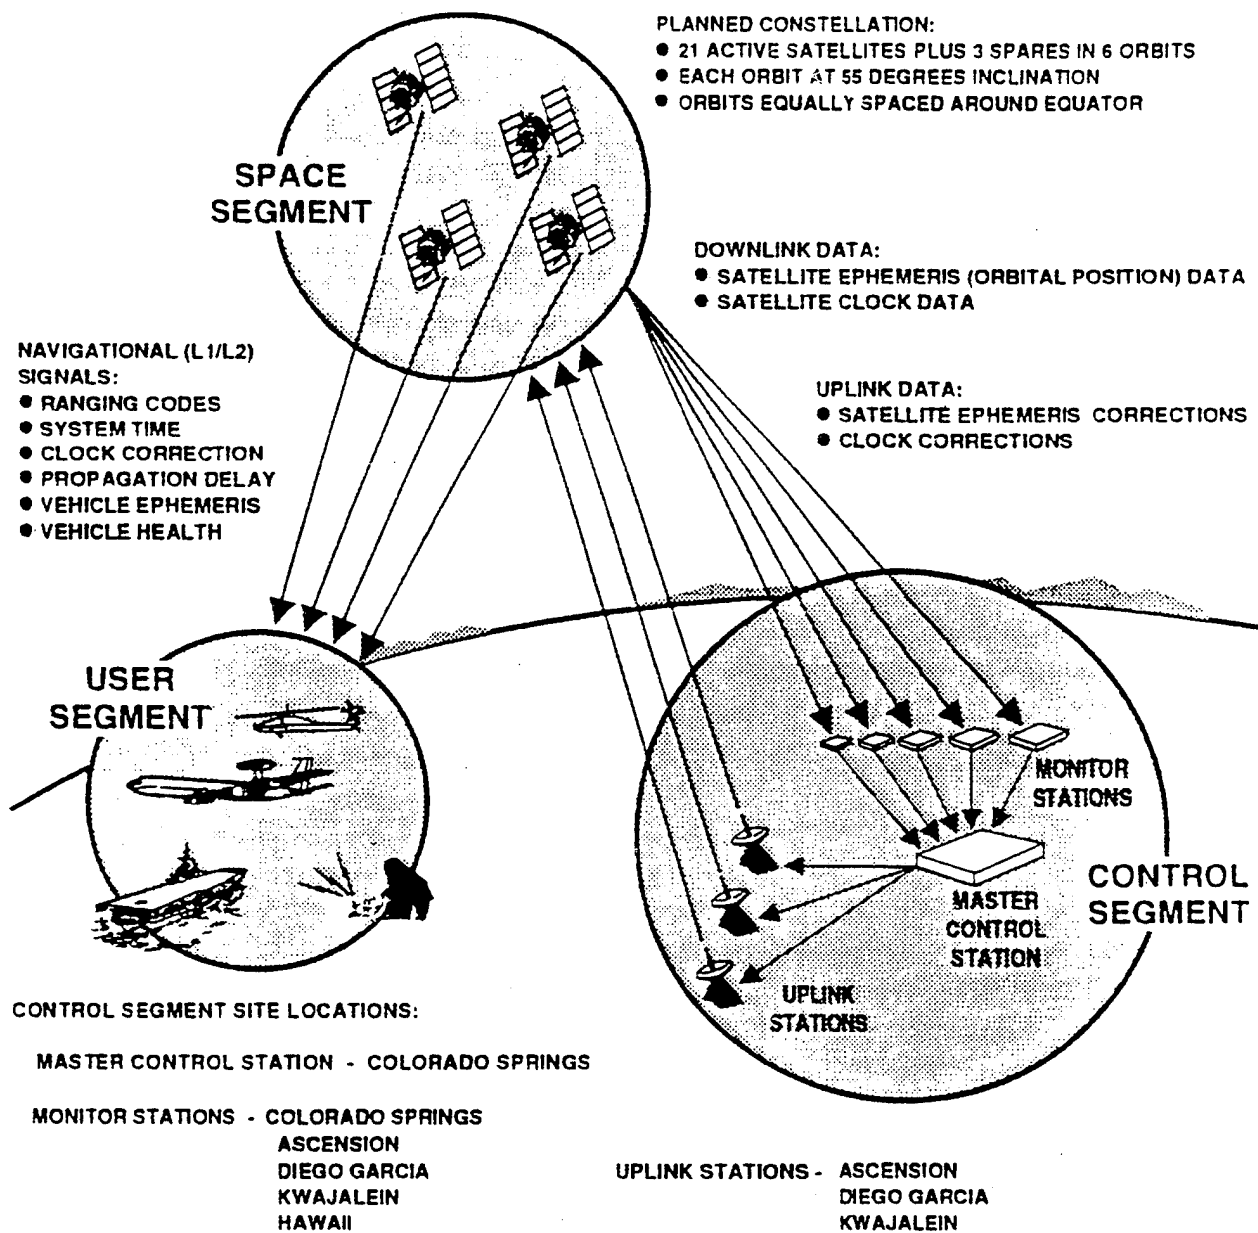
PLANNED CONSTELLATION:
● 21 ACTIVE SATELLITES PLUS 3 SPARES IN 6 ORBITS
● EACH ORBIT AT 55 DEGREES INCLINATION
● ORBITS EQUALLY SPACED AROUND EQUATOR

SPACE SEGMENT

DOWNLINK DATA:
● SATELLITE EPHEMERIS (ORBITAL POSITION) DATA
● SATELLITE CLOCK DATA

NAVIGATIONAL (L1/L2) SIGNALS:
● RANGING CODES
● SYSTEM TIME
● CLOCK CORRECTION
● PROPAGATION DELAY
● VEHICLE EPHEMERIS
● VEHICLE HEALTH

UPLINK DATA:
● SATELLITE EPHEMERIS CORRECTIONS
● CLOCK CORRECTIONS

USER SEGMENT

MONITOR STATIONS

CONTROL SEGMENT

MASTER CONTROL STATION

UPLINK STATIONS

CONTROL SEGMENT SITE LOCATIONS:

MASTER CONTROL STATION - COLORADO SPRINGS

MONITOR STATIONS - COLORADO SPRINGS
ASCENSION
DIEGO GARCIA
KWAJALEIN
HAWAII

UPLINK STATIONS - ASCENSION
DIEGO GARCIA
KWAJALEIN